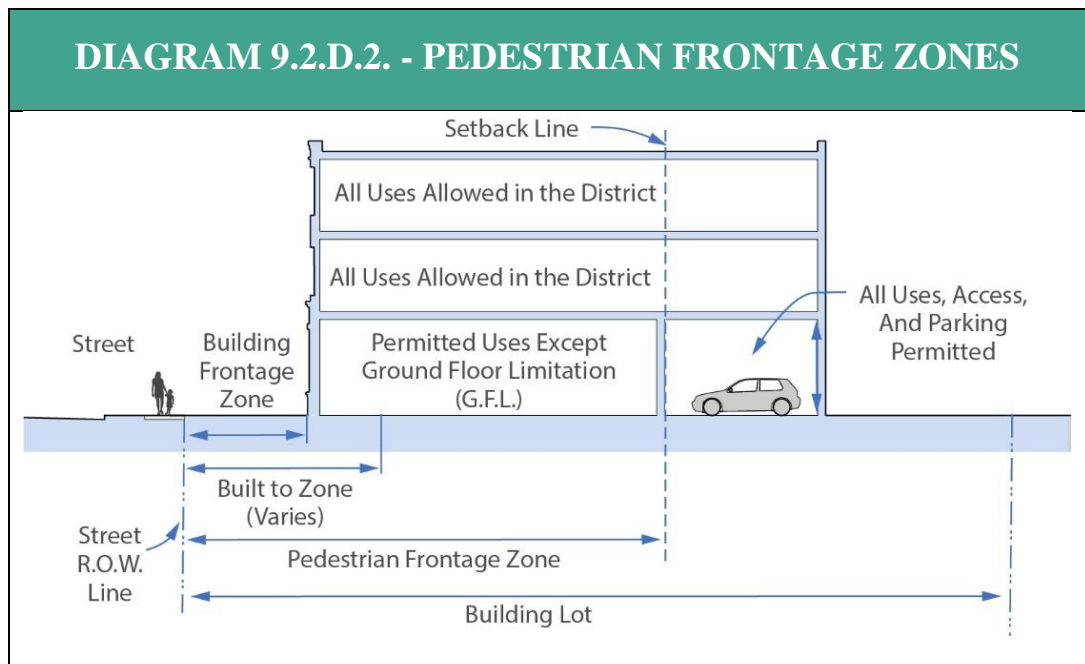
DIAGRAM 9.2.D.2. - PEDESTRIAN FRONTAGE ZONES

Setback Line

All Uses Allowed in the District

All Uses Allowed in the District

All Uses, Access, And Parking Permitted

Street

Building Frontage Zone

Permitted Uses Except Ground Floor Limitation (G.F.L.)

Built to Zone (Varies)

Street R.O.W. Line

Pedestrian Frontage Zone

Building Lot